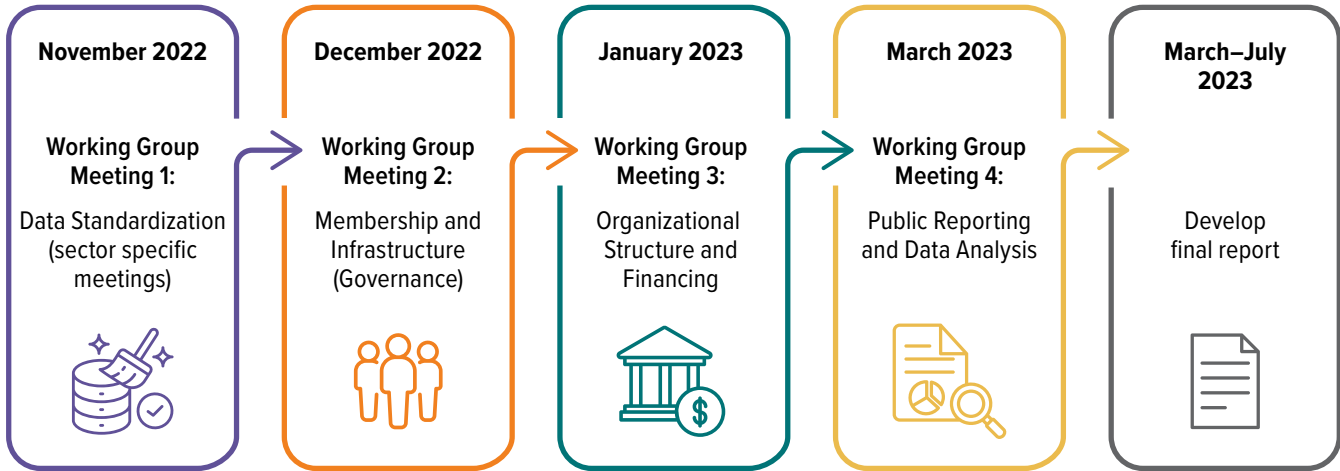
November 2022

Working Group Meeting 1:

Data Standardization (sector specific meetings)

December 2022

Working Group Meeting 2:

Membership and Infrastructure (Governance)

January 2023

Working Group Meeting 3:

Organizational Structure and Financing

March 2023

Working Group Meeting 4:

Public Reporting and Data Analysis

March–July 2023

Develop final report